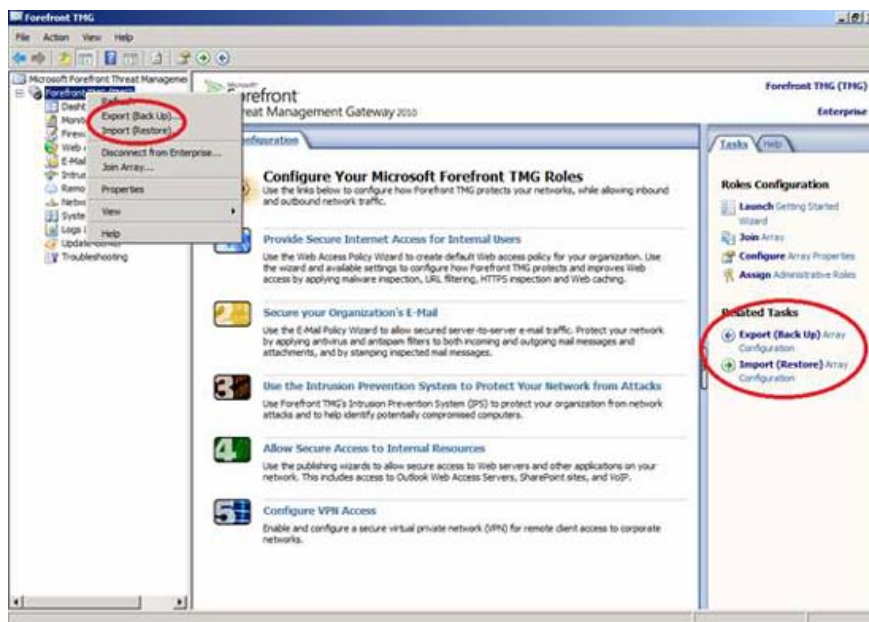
Forefront TMG

File Action View Help

Microsoft Forefront Threat Manageme
Forefront TMG (TMG)
Dashb
Monit
Firew
Web
E-Mail
Intrus
Remo
Netw
Syste
Logs
Update Center
Troubleshooting

Refresh
Export (Back Up)...
Import (Restore)...
Disconnect from Enterprise...
Join Array...
Properties
View
Help

Microsoft Forefront
Threat Management Gateway 2010

Forefront TMG (TMG)
Enterprise

Configuration

Configure Your Microsoft Forefront TMG Roles
Use the links below to configure how Forefront TMG protects your networks, while allowing inbound and outbound network traffic.

Provide Secure Internet Access for Internal Users
Use the Web Access Policy Wizard to create default Web access policy for your organization. Use the wizard and available settings to configure how Forefront TMG protects and improves Web access by applying malware inspection, URL filtering, HTTPS inspection and Web caching.

Secure your Organization's E-Mail
Use the E-Mail Policy Wizard to allow secured server-to-server e-mail traffic. Protect your network by applying antivirus and antispam filters to both incoming and outgoing mail messages and attachments, and by stamping inspected mail messages.

Use the Intrusion Prevention System to Protect Your Network from Attacks
Use Forefront TMG's Intrusion Prevention System (IPS) to protect your organization from network attacks and to help identify potentially compromised computers.

Allow Secure Access to Internal Resources
Use the publishing wizards to allow secure access to Web servers and other applications on your network. This includes access to Outlook Web Access Servers, SharePoint sites, and VoIP.

Configure VPN Access
Enable and configure a secure virtual private network (VPN) for remote client access to corporate networks.

Tasks Help

Roles Configuration
Launch Getting Started Wizard
Join Array
Configure Array Properties
Assign Administrative Roles

Related Tasks
Export (Back Up) Array Configuration
Import (Restore) Array Configuration